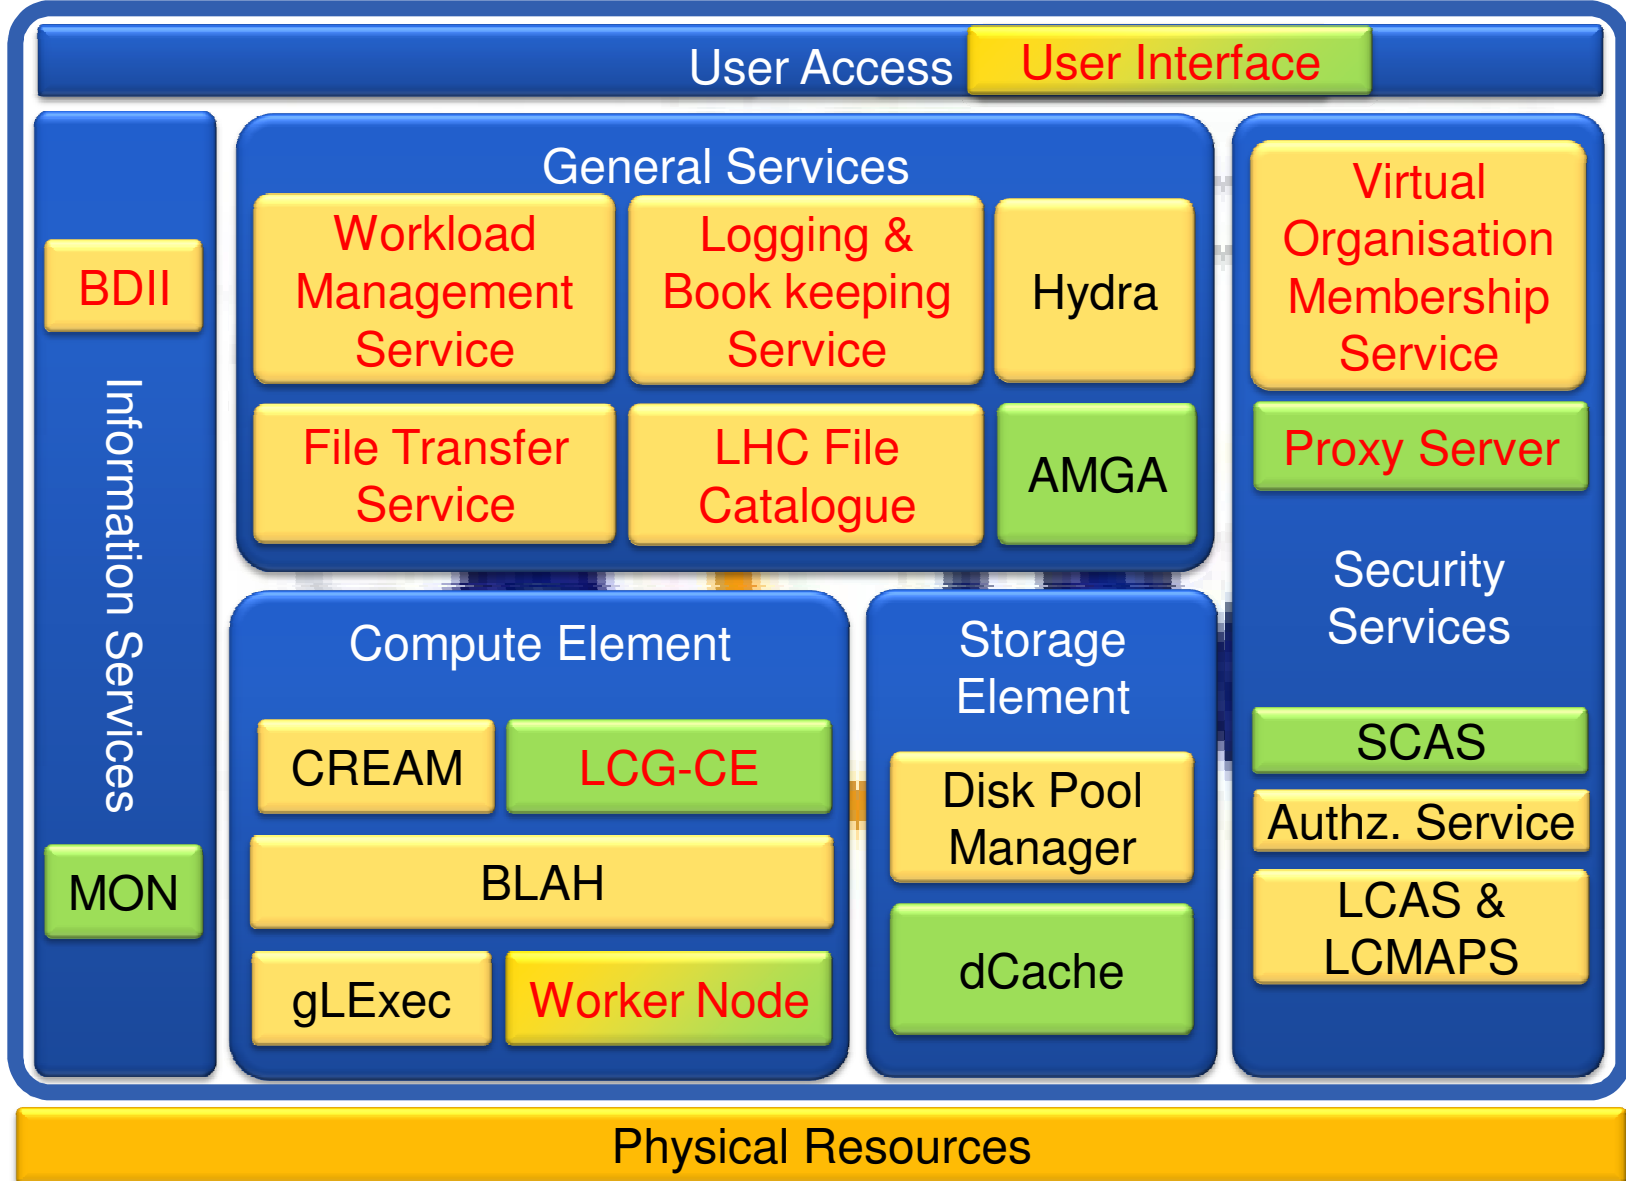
User Access
User Interface

BDII

Information Services

MON

General Services

Workload Management Service

Logging & Book keeping Service

Hydra

File Transfer Service

LHC File Catalogue

AMGA

Virtual Organisation Membership Service

Proxy Server

Security Services

SCAS

Authz. Service

LCAS & LCMAPS

Compute Element

CREAM

LCG-CE

BLAH

gLExec

Worker Node

Storage Element

Disk Pool Manager

dCache

Physical Resources